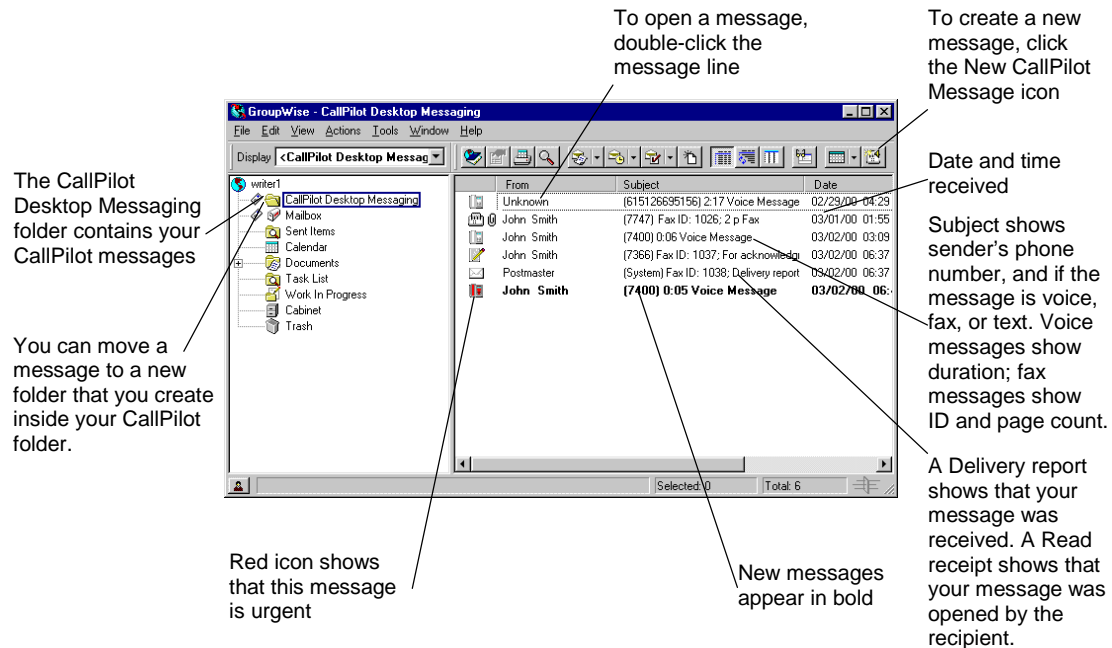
To open a message, double-click the message line

To create a new message, click the New CallPilot Message icon

GroupWise - CallPilot Desktop Messaging

File Edit View Actions Tools Window Help

Display <CallPilot Desktop Messag

writer1
CallPilot Desktop Messaging
Mailbox
Sent Items
Calendar
Documents
Task List
Work In Progress
Cabinet
Trash

| From | Subject | Date |
|---|---|---|
| Unknown | (615126695156) 2:17 Voice Message | 02/29/00 04:29 |
| John Smith | (7747) Fax ID: 1026; 2 p Fax | 03/01/00 01:55 |
| John Smith | (7400) 0:06 Voice Message | 03/02/00 03:09 |
| John Smith | (7366) Fax ID: 1037; For acknowledg | 03/02/00 06:37 |
| Postmaster | (System) Fax ID: 1038; Delivery report | 03/02/00 06:37 |
| John Smith | (7400) 0:05 Voice Message | 03/02/00 06: |

Selected: 0 Total: 6

The CallPilot Desktop Messaging folder contains your CallPilot messages

You can move a message to a new folder that you create inside your CallPilot folder.

Date and time received

Subject shows sender's phone number, and if the message is voice, fax, or text. Voice messages show duration; fax messages show ID and page count.

A Delivery report shows that your message was received. A Read receipt shows that your message was opened by the recipient.

Red icon shows that this message is urgent

New messages appear in bold